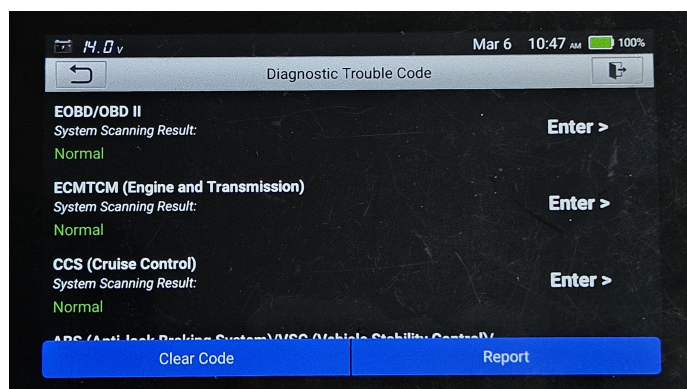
14.0v Mar 6 10:47 AM 100%

Diagnostic Trouble Code

EOBD/OBD II
System Scanning Result:
Normal
Enter >

ECMTCM (Engine and Transmission)
System Scanning Result:
Normal
Enter >

CCS (Cruise Control)
System Scanning Result:
Normal
Enter >

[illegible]

Clear Code
Report